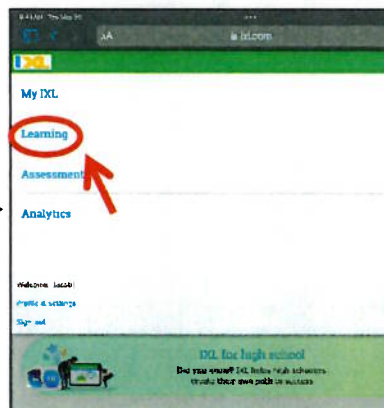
9:41 AM Tue May 10

AA

ixl.com

IXL

My IXL

Learning

Assessment

Analytics

Welcome, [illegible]

Profile & settings

Sign out

IXL for high school

Did you know? IXL helps high schoolers create their own path to success